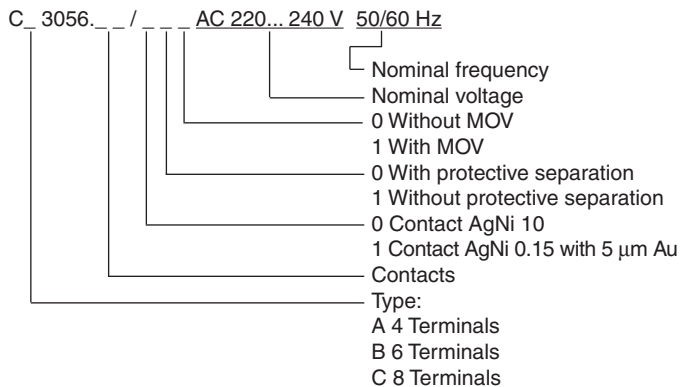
C_ 3056._ _ / _ _ _ AC 220... 240 V 50/60 Hz

Nominal frequency
Nominal voltage
0 Without MOV
1 With MOV
0 With protective separation
1 Without protective separation
0 Contact AgNi 10
1 Contact AgNi 0.15 with 5 μm Au
Contacts
Type:
A 4 Terminals
B 6 Terminals
C 8 Terminals